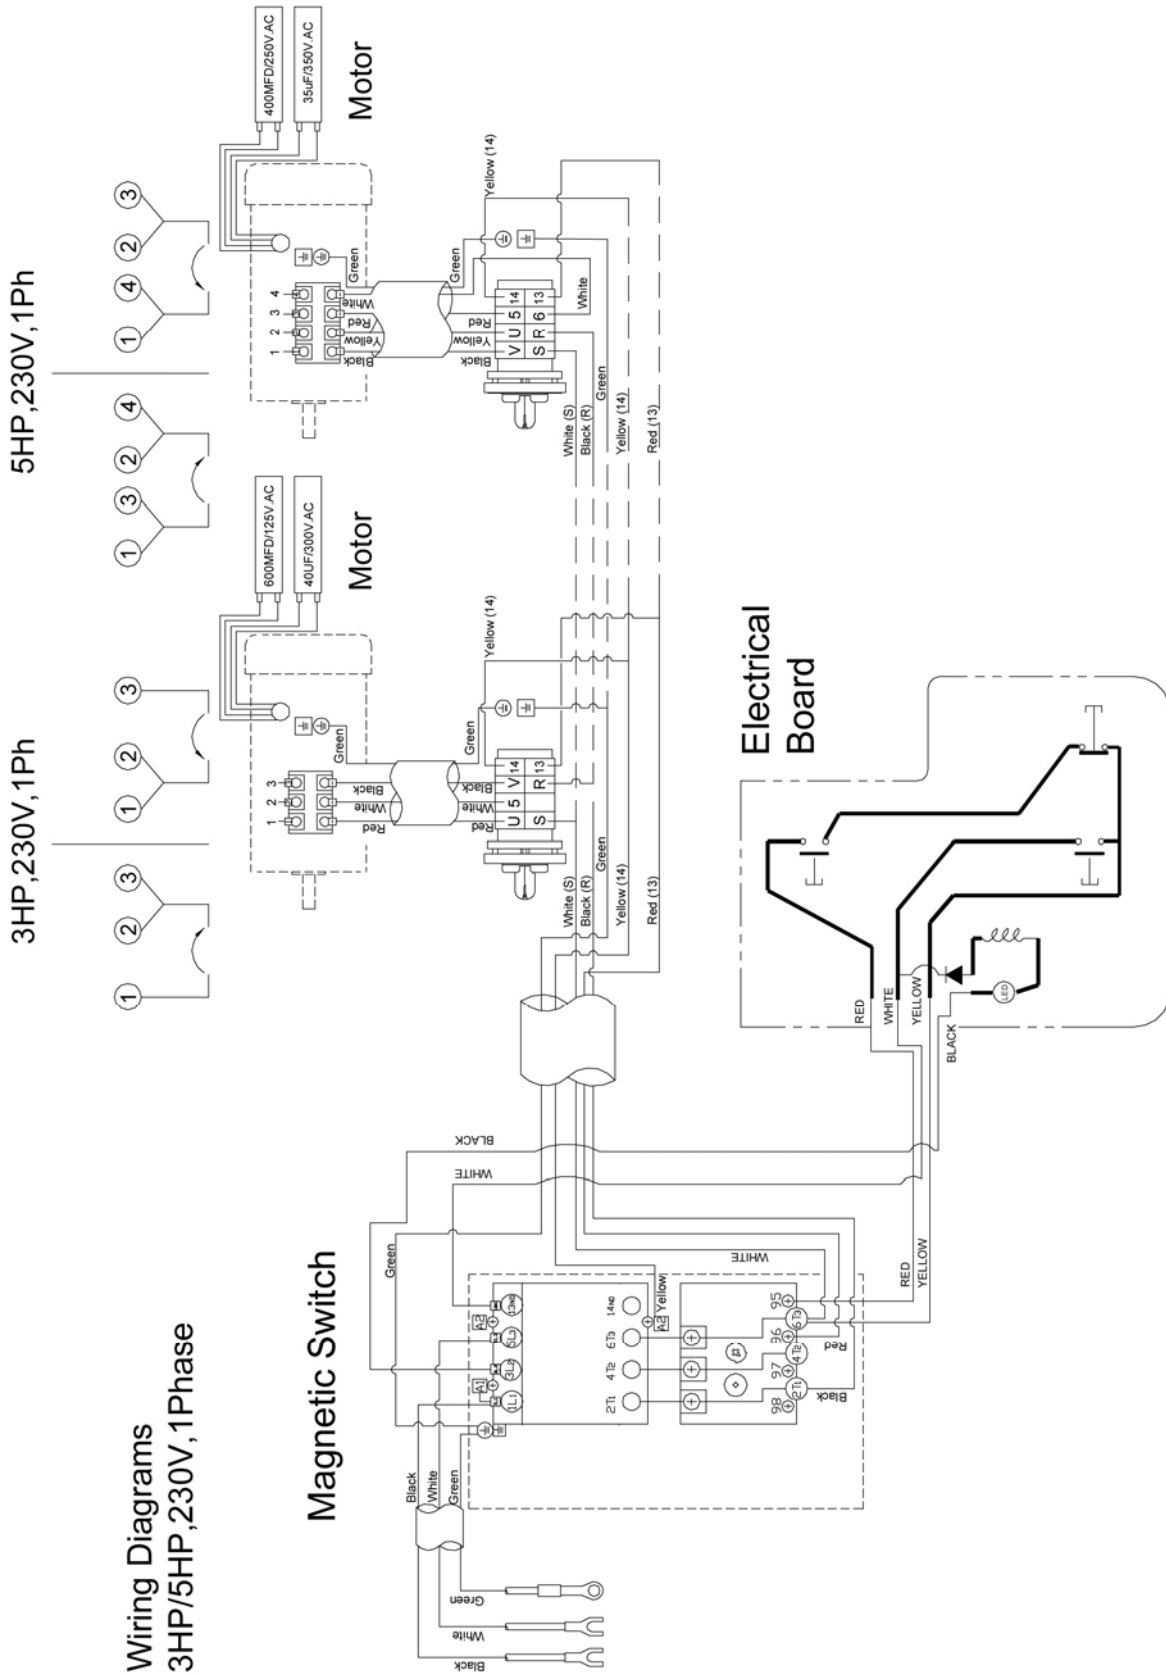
Wiring Diagrams
3HP/5HP,230V,1Phase

Magnetic Switch

3HP,230V,1Ph

5HP,230V,1Ph

Motor

Motor

Electrical Board

600MFD/125V.AC
40UF/300V.AC
400MFD/250V.AC
35uF/350V.AC

1 2 3
1 2 3
1 3 2 4
1 4 2 3

Green
Black
White
Red
Yellow (14)
Green
U 5 V 14
S R 13
White (S)
Black (R)
Green
Yellow (14)
Red (13)

1 2 3 4
White
Red
Yellow
Black
Green
Yellow (14)
V U 5 14
S R 6 13
White
Red
Yellow
Black
Green
White (S)
Black (R)
Green
Yellow (14)
Red (13)

RED
WHITE
YELLOW
BLACK
LED

BLACK
WHITE
Green
WHITE
RED
YELLOW
Yellow
Red
Black
A1
A2
A2
1L1
3L2
5L3
13NO
14NO
6T3
4T2
2T1
95
96
97
98
6T3
4T2
2T1
Black
White
Green
Green
White
Black